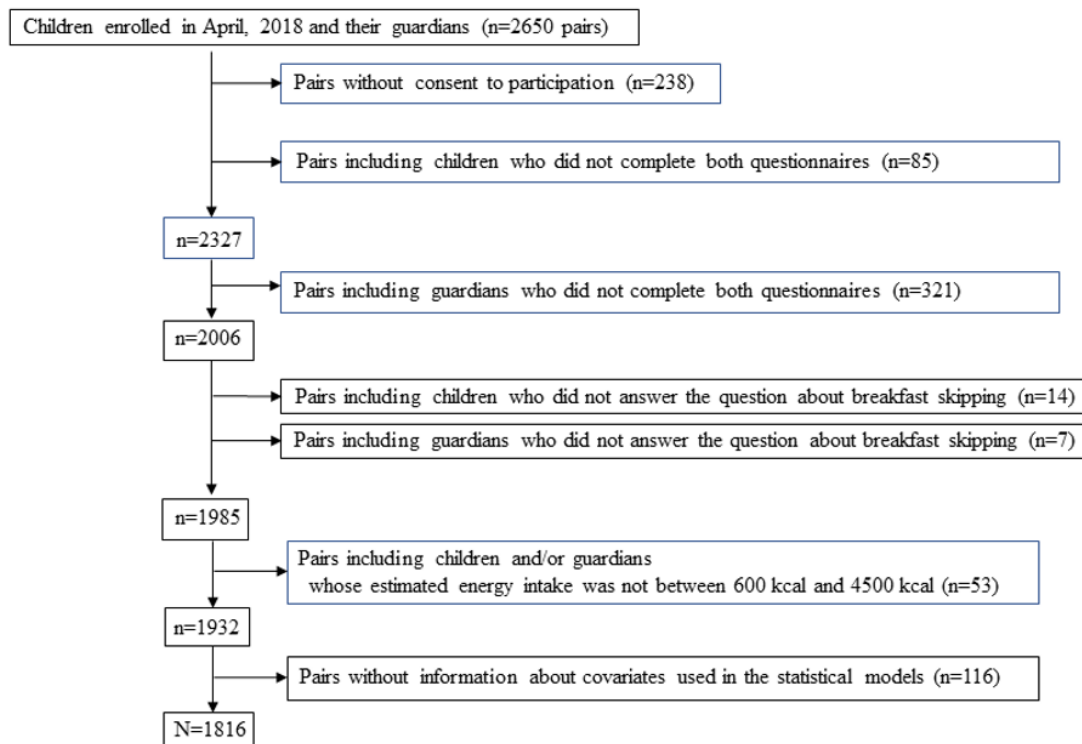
Children enrolled in April, 2018 and their guardians (n=2650 pairs)

Pairs without consent to participation (n=238)

Pairs including children who did not complete both questionnaires (n=85)

n=2327

Pairs including guardians who did not complete both questionnaires (n=321)

n=2006

Pairs including children who did not answer the question about breakfast skipping (n=14)

Pairs including guardians who did not answer the question about breakfast skipping (n=7)

n=1985

Pairs including children and/or guardians whose estimated energy intake was not between 600 kcal and 4500 kcal (n=53)

n=1932

Pairs without information about covariates used in the statistical models (n=116)

N=1816